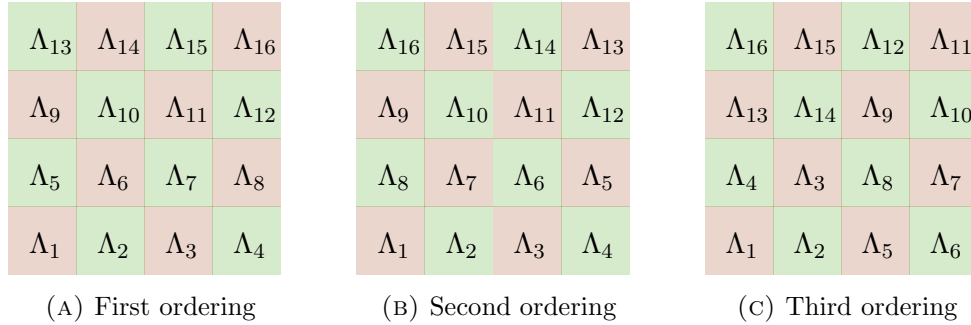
| $\Lambda_{13}$ | $\Lambda_{14}$ | $\Lambda_{15}$ | $\Lambda_{16}$ |
|---|---|---|---|
| $\Lambda_{9}$ | $\Lambda_{10}$ | $\Lambda_{11}$ | $\Lambda_{12}$ |
| $\Lambda_{5}$ | $\Lambda_{6}$ | $\Lambda_{7}$ | $\Lambda_{8}$ |
| $\Lambda_{1}$ | $\Lambda_{2}$ | $\Lambda_{3}$ | $\Lambda_{4}$ |

(A) First ordering

| $\Lambda_{16}$ | $\Lambda_{15}$ | $\Lambda_{14}$ | $\Lambda_{13}$ |
|---|---|---|---|
| $\Lambda_{9}$ | $\Lambda_{10}$ | $\Lambda_{11}$ | $\Lambda_{12}$ |
| $\Lambda_{8}$ | $\Lambda_{7}$ | $\Lambda_{6}$ | $\Lambda_{5}$ |
| $\Lambda_{1}$ | $\Lambda_{2}$ | $\Lambda_{3}$ | $\Lambda_{4}$ |

(B) Second ordering

| $\Lambda_{16}$ | $\Lambda_{15}$ | $\Lambda_{12}$ | $\Lambda_{11}$ |
|---|---|---|---|
| $\Lambda_{13}$ | $\Lambda_{14}$ | $\Lambda_{9}$ | $\Lambda_{10}$ |
| $\Lambda_{4}$ | $\Lambda_{3}$ | $\Lambda_{8}$ | $\Lambda_{7}$ |
| $\Lambda_{1}$ | $\Lambda_{2}$ | $\Lambda_{5}$ | $\Lambda_{6}$ |

(C) Third ordering